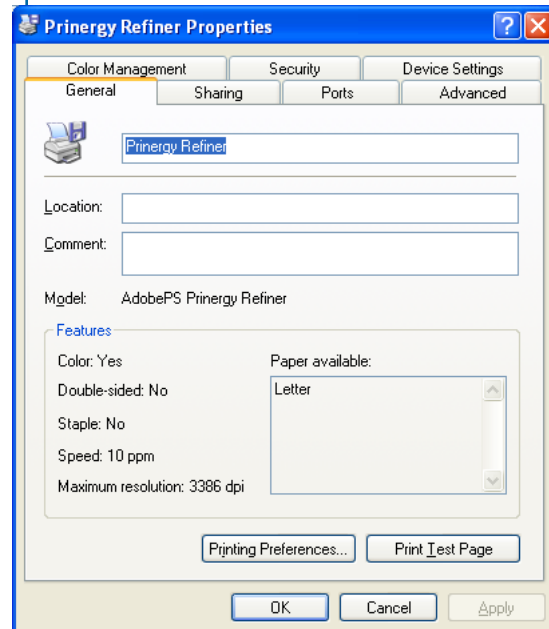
Prinergy Refiner Properties

Color Management
Security
Device Settings
General
Sharing
Ports
Advanced

Prinergy Refiner

Location:
Comment:

Model: AdobePS Prinergy Refiner

Features
Color: Yes
Double-sided: No
Staple: No
Speed: 10 ppm
Maximum resolution: 3386 dpi

Paper available:
Letter

Printing Preferences...
Print Test Page

OK
Cancel
Apply